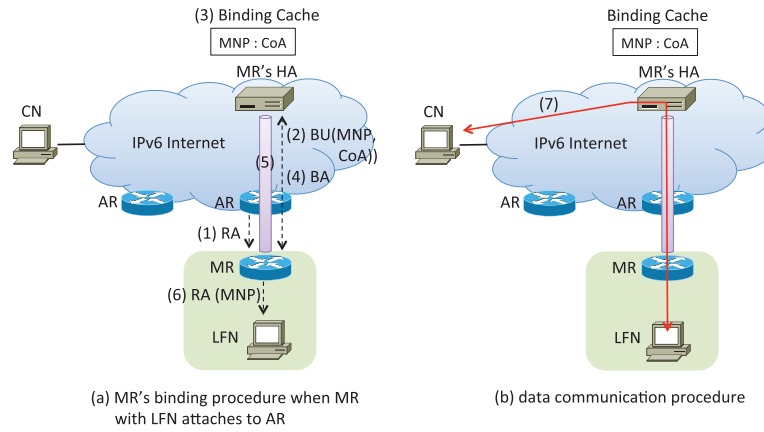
(3) Binding Cache

MNP : CoA

MR's HA

CN

IPv6 Internet

(2) BU(MNP, CoA))

(5)

(4) BA

AR

AR

(1) RA

MR

(6) RA (MNP)

LFN

(a) MR's binding procedure when MR with LFN attaches to AR

Binding Cache

MNP : CoA

MR's HA

(7)

CN

IPv6 Internet

AR

AR

MR

LFN

(b) data communication procedure